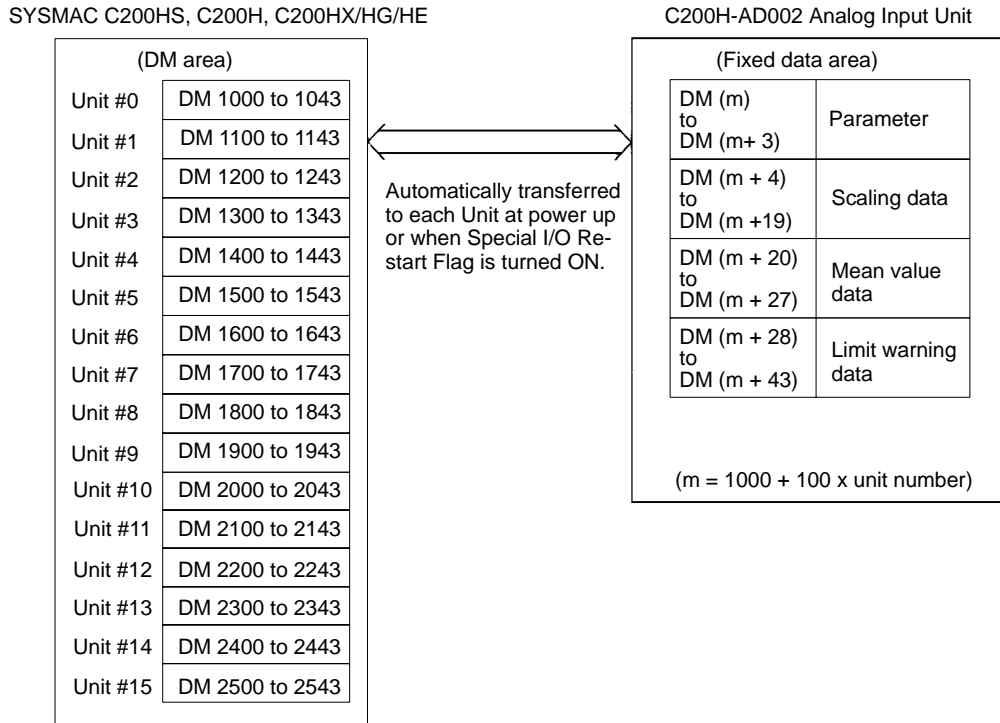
SYSMAC C200HS, C200H, C200HX/HG/HE

C200H-AD002 Analog Input Unit

(DM area)

| | |
|---|---|
| Unit #0 | DM 1000 to 1043 |
| Unit #1 | DM 1100 to 1143 |
| Unit #2 | DM 1200 to 1243 |
| Unit #3 | DM 1300 to 1343 |
| Unit #4 | DM 1400 to 1443 |
| Unit #5 | DM 1500 to 1543 |
| Unit #6 | DM 1600 to 1643 |
| Unit #7 | DM 1700 to 1743 |
| Unit #8 | DM 1800 to 1843 |
| Unit #9 | DM 1900 to 1943 |
| Unit #10 | DM 2000 to 2043 |
| Unit #11 | DM 2100 to 2143 |
| Unit #12 | DM 2200 to 2243 |
| Unit #13 | DM 2300 to 2343 |
| Unit #14 | DM 2400 to 2443 |
| Unit #15 | DM 2500 to 2543 |

Automatically transferred to each Unit at power up or when Special I/O Restart Flag is turned ON.

(Fixed data area)

| | |
|---|---|
| DM (m) to DM (m+ 3) | Parameter |
| DM (m + 4) to DM (m +19) | Scaling data |
| DM (m + 20) to DM (m + 27) | Mean value data |
| DM (m + 28) to DM (m + 43) | Limit warning data |

(m = 1000 + 100 x unit number)